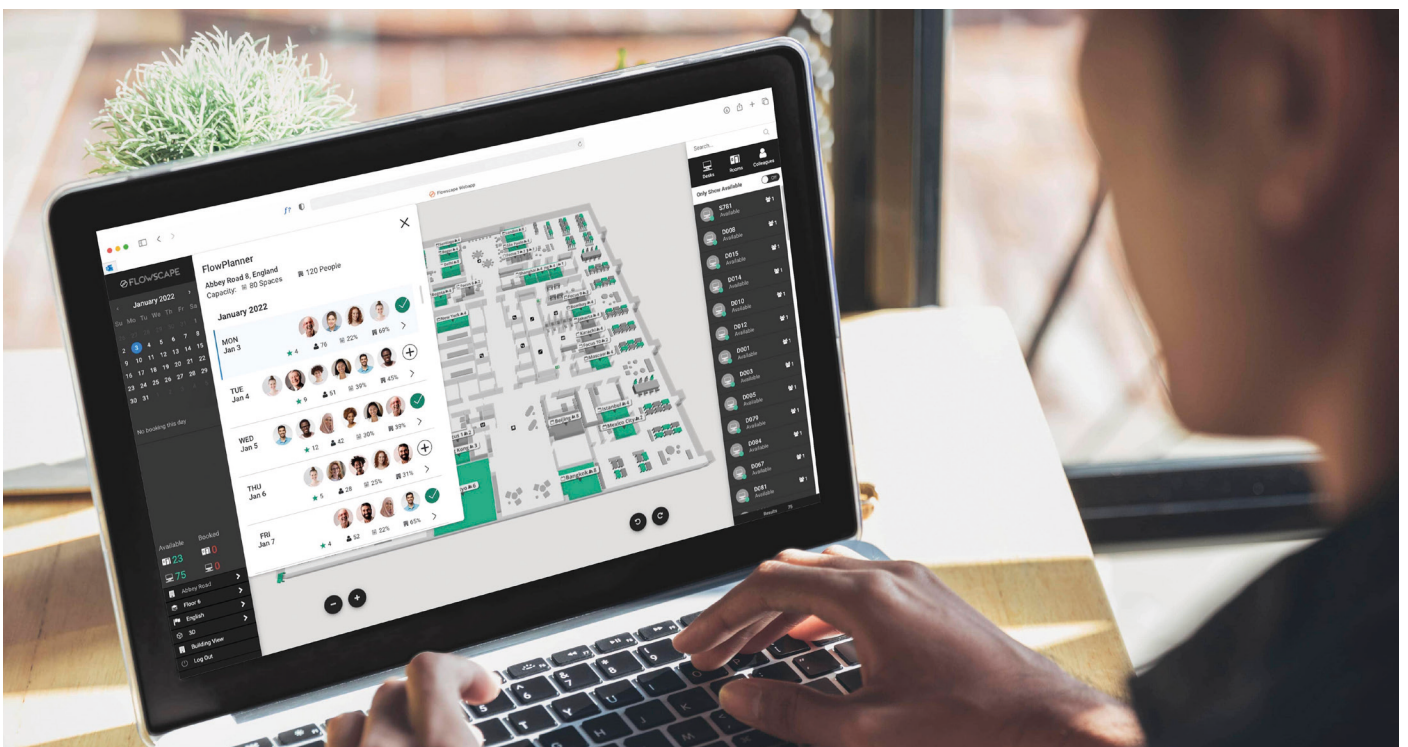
Flowscape Webapp

FLOWSCAPE

January 2022

Su Mo Tu We Th Fr Sa

2 3 4 5 6 7 8
9 10 11 12 13 14 15
16 17 18 19 20 21 22
23 24 25 26 27 28 29
30 31

No booking this day

Available Booked
23 0
75 0

Abbey Road
Floor 6
English
3D
Building View
Log Out

FlowPlanner
Abbey Road 8, England
Capacity: 80 Spaces 120 People

January 2022

MON Jan 3 4 76 22% 60%
TUE Jan 4 9 51 39% 45%
WED Jan 5 12 42 30% 39%
THU Jan 6 5 28 25% 31%
FRI Jan 7 4 52 22% 65%

Istanbul
Mexico City
Bangkok

Search...
Desks Rooms Colleagues
Only Show Available

S761 Available
D008 Available
D015 Available
D014 Available
D010 Available
D012 Available
D001 Available
D003 Available
D005 Available
D029 Available
D084 Available
D067 Available
D081 Available

Results